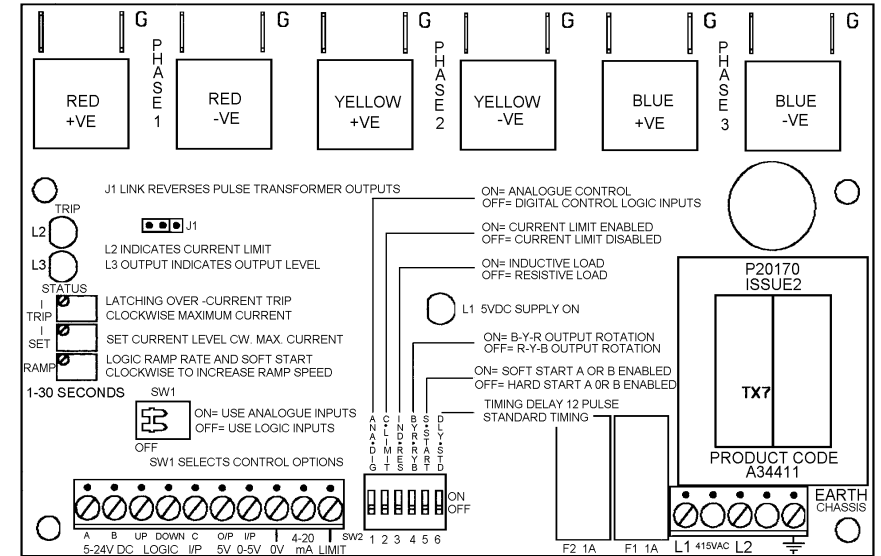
G G G G G G

PHASE 1

RED +VE

RED -VE

PHASE 2

YELLOW +VE

YELLOW -VE

PHASE 3

BLUE +VE

BLUE -VE

J1 LINK REVERSES PULSE TRANSFORMER OUTPUTS

J1

TRIP

L2

L2 INDICATES CURRENT LIMIT

L3

L3 OUTPUT INDICATES OUTPUT LEVEL

STATUS

I TRIP

LATCHING OVER -CURRENT TRIP CLOCKWISE MAXIMUM CURRENT

I SET

SET CURRENT LEVEL CW. MAX. CURRENT

RAMP

LOGIC RAMP RATE AND SOFT START CLOCKWISE TO INCREASE RAMP SPEED

1-30 SECONDS

SW1

ON= USE ANALOGUE INPUTS
OFF= USE LOGIC INPUTS

OFF

SW1 SELECTS CONTROL OPTIONS

ON= ANALOGUE CONTROL
OFF= DIGITAL CONTROL LOGIC INPUTS

ON= CURRENT LIMIT ENABLED
OFF= CURRENT LIMIT DISABLED

ON= INDUCTIVE LOAD
OFF= RESISTIVE LOAD

L1 5VDC SUPPLY ON

ON= B-Y-R OUTPUT ROTATION
OFF= R-Y-B OUTPUT ROTATION

ON= SOFT START A OR B ENABLED
OFF= HARD START A 0R B ENABLED

TIMING DELAY 12 PULSE
STANDARD TIMING

ANA•DIG C•LIMIT IND•RES BYR•RYB S•START DLY•STD

ON OFF

1 2 3 4 5 6

P20170
ISSUE2

TX7

PRODUCT CODE
A34411

A B UP DOWN C O/P I/P 4-20
5-24V DC LOGIC I/P 5V 0-5V 0V mA LIMIT SW2

F2 1A F1 1A

L1 415VAC L2

EARTH
CHASSIS